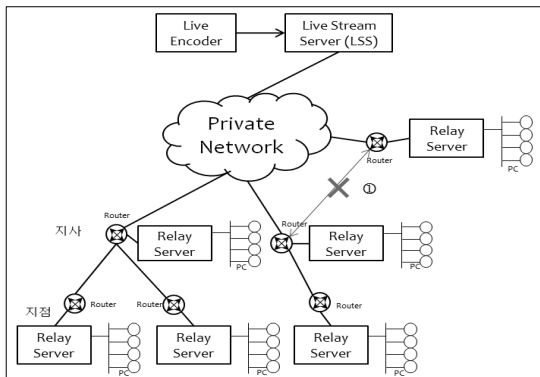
Live Encoder

Live Stream Server (LSS)

Private Network

Router

Relay Server

PC

①

지사

Router

Relay Server

PC

Router

Relay Server

PC

지점

Router

Router

Router

Relay Server

PC

Relay Server

PC

Relay Server

PC